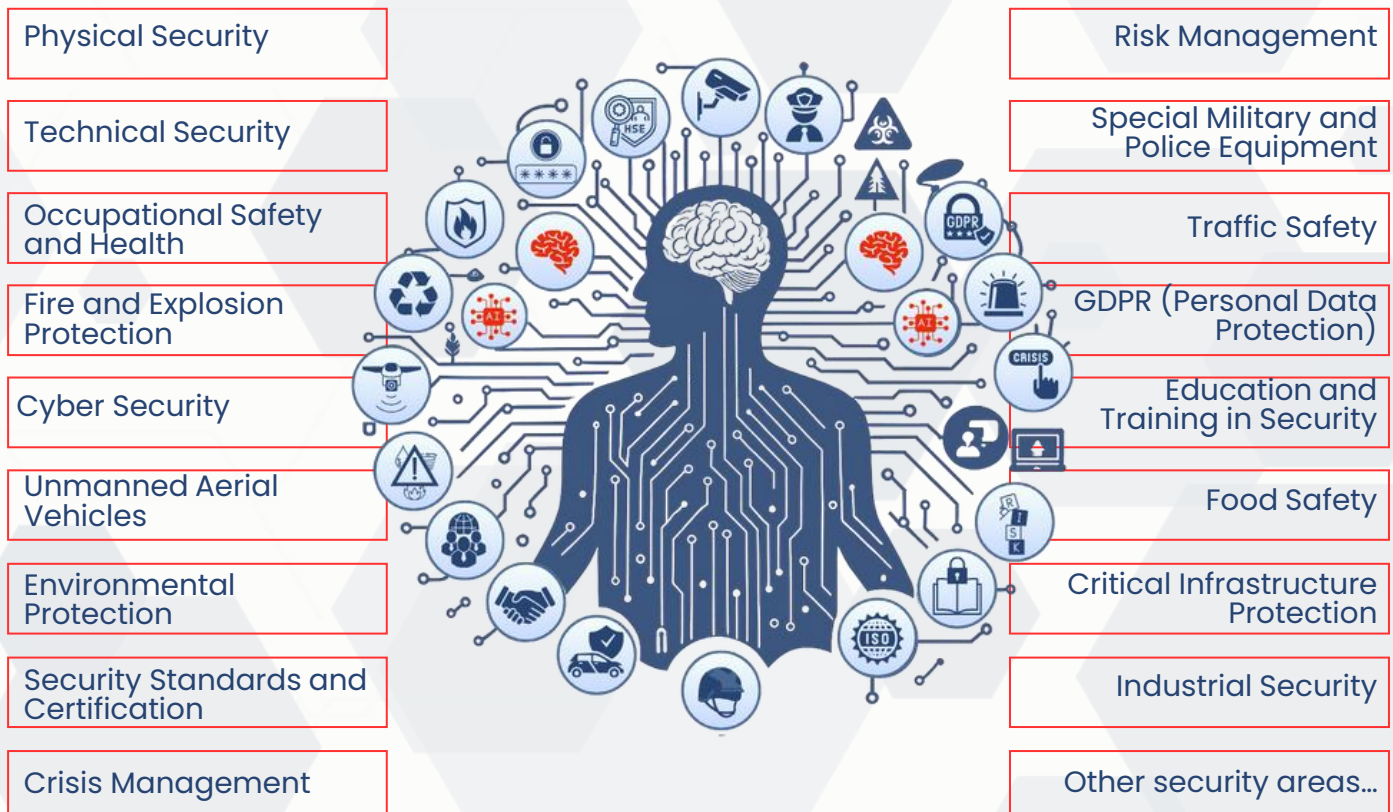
Physical Security

Technical Security

Occupational Safety and Health

Fire and Explosion Protection

Cyber Security

Unmanned Aerial Vehicles

Environmental Protection

Security Standards and Certification

Crisis Management

HSE

AI

AI

GDPR

CRISIS

R I S K

ISO

Risk Management

Special Military and Police Equipment

Traffic Safety

GDPR (Personal Data Protection)

Education and Training in Security

Food Safety

Critical Infrastructure Protection

Industrial Security

Other security areas...